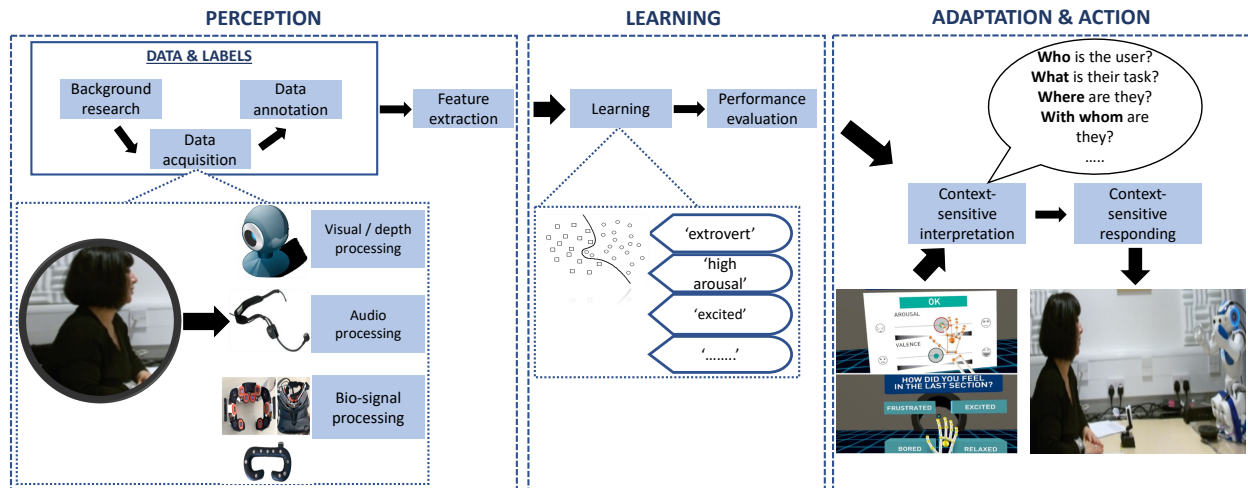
PERCEPTION

DATA & LABELS

Background research

Data annotation

Data acquisition

Feature extraction

Visual / depth processing

Audio processing

Bio-signal processing

LEARNING

Learning

Performance evaluation

'extrovert'

'high arousal'

'excited'

'........'

ADAPTATION & ACTION

**Who** is the user? **What** is their task? **Where** are they? **With whom** are they? .....

Context-sensitive interpretation

Context-sensitive responding

OK

AROUSAL

VALENCE

HOW DID YOU FEEL IN THE LAST SECTION?

FRUSTRATED

EXCITED

BORED

RELAXED